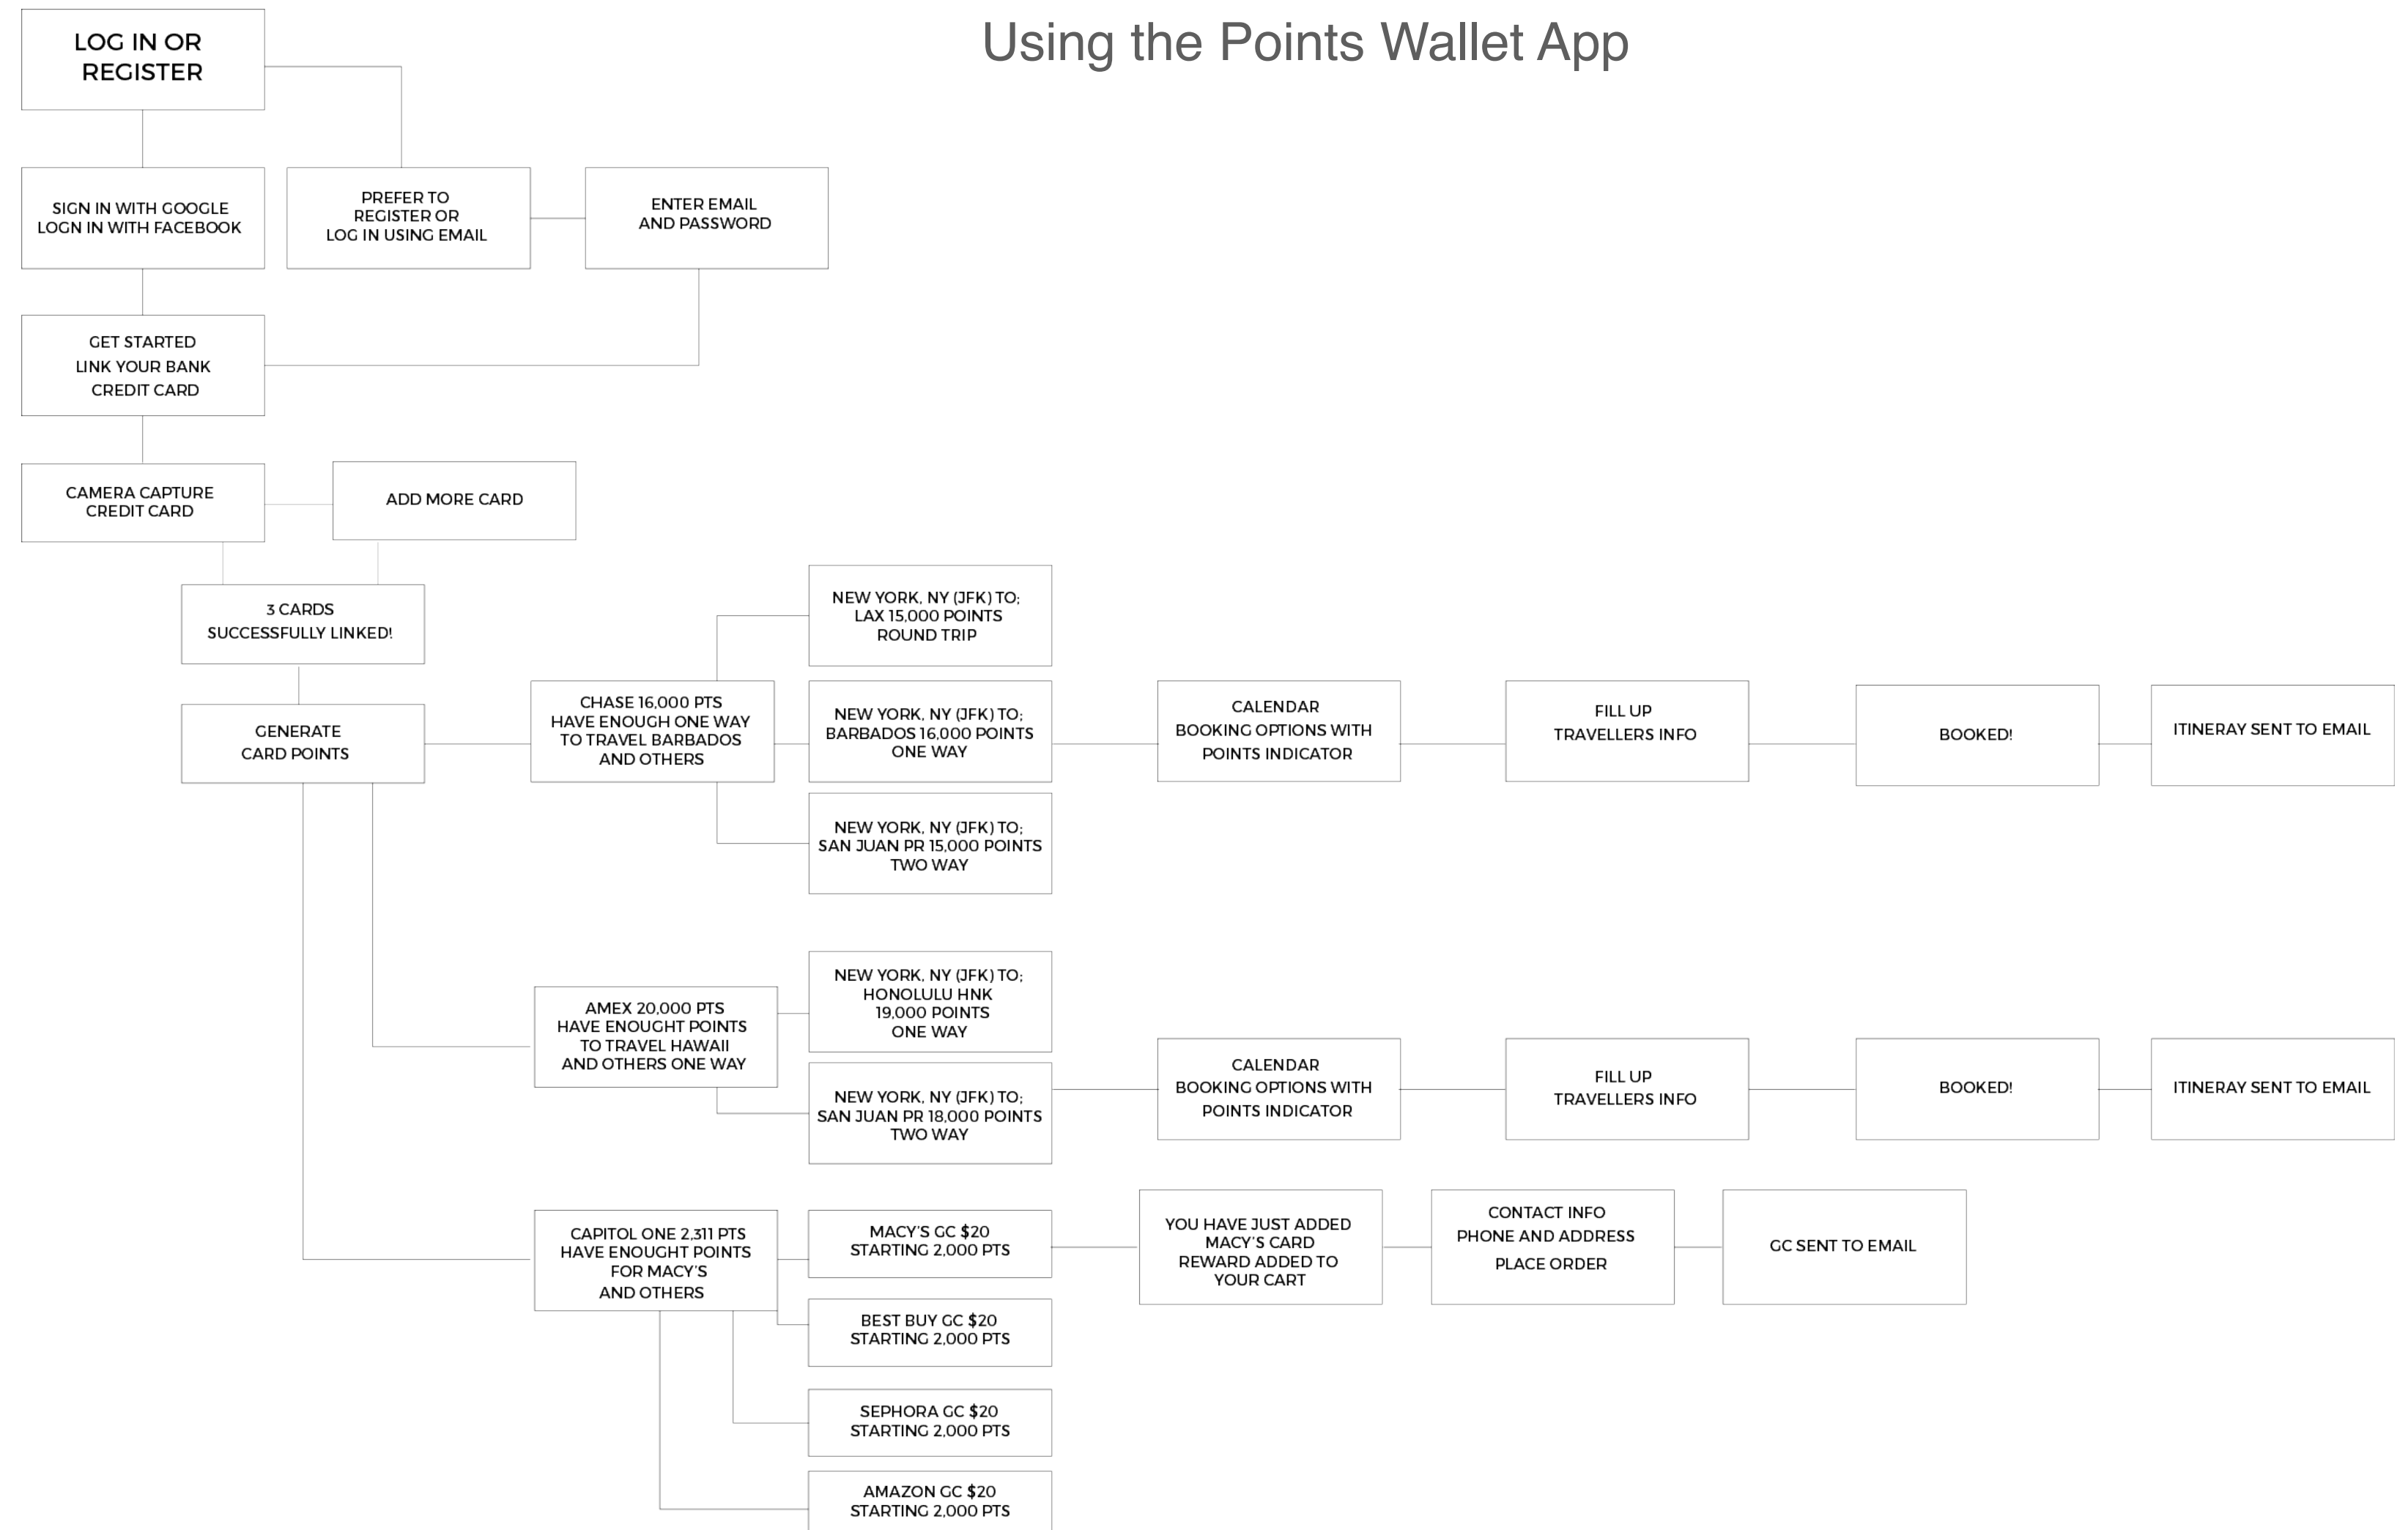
Using the Points Wallet App

LOG IN OR REGISTER

SIGN IN WITH GOOGLE
LOGN IN WITH FACEBOOK

PREFER TO REGISTER OR LOG IN USING EMAIL

ENTER EMAIL AND PASSWORD

GET STARTED
LINK YOUR BANK CREDIT CARD

CAMERA CAPTURE CREDIT CARD

ADD MORE CARD

3 CARDS SUCCESSFULLY LINKED!

GENERATE CARD POINTS

CHASE 16,000 PTS HAVE ENOUGH ONE WAY TO TRAVEL BARBADOS AND OTHERS

NEW YORK, NY (JFK) TO; LAX 15,000 POINTS ROUND TRIP

NEW YORK, NY (JFK) TO; BARBADOS 16,000 POINTS ONE WAY

NEW YORK, NY (JFK) TO; SAN JUAN PR 15,000 POINTS TWO WAY

CALENDAR
BOOKING OPTIONS WITH POINTS INDICATOR

FILL UP
TRAVELLERS INFO

BOOKED!

ITINERAY SENT TO EMAIL

AMEX 20,000 PTS HAVE ENOUGHT POINTS TO TRAVEL HAWAII AND OTHERS ONE WAY

NEW YORK, NY (JFK) TO; HONOLULU HNK 19,000 POINTS ONE WAY

NEW YORK, NY (JFK) TO; SAN JUAN PR 18,000 POINTS TWO WAY

CALENDAR
BOOKING OPTIONS WITH POINTS INDICATOR

FILL UP
TRAVELLERS INFO

BOOKED!

ITINERAY SENT TO EMAIL

CAPITOL ONE 2,311 PTS HAVE ENOUGHT POINTS FOR MACY'S AND OTHERS

MACY'S GC $20 STARTING 2,000 PTS

BEST BUY GC $20 STARTING 2,000 PTS

SEPHORA GC $20 STARTING 2,000 PTS

AMAZON GC $20 STARTING 2,000 PTS

YOU HAVE JUST ADDED MACY'S CARD REWARD ADDED TO YOUR CART

CONTACT INFO
PHONE AND ADDRESS
PLACE ORDER

GC SENT TO EMAIL